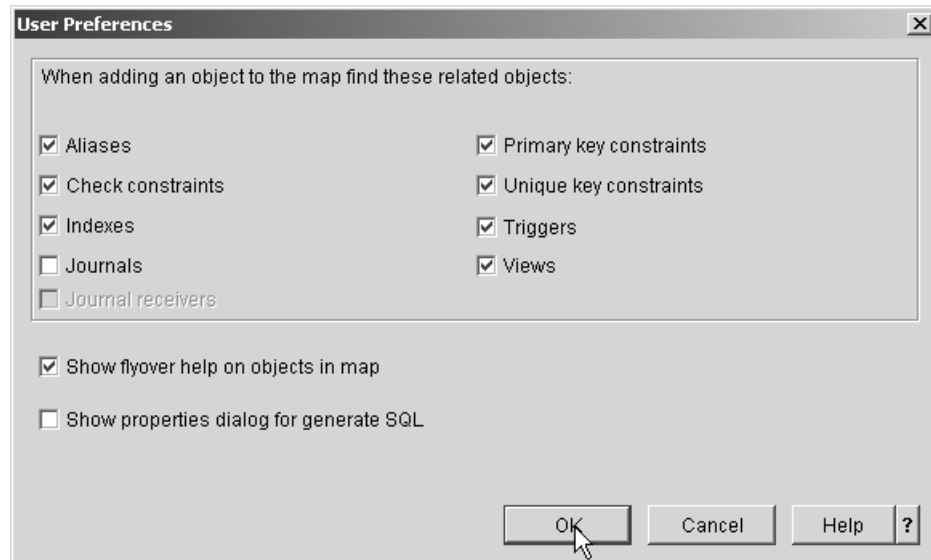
User Preferences

When adding an object to the map find these related objects:

Aliases
Check constraints
Indexes
Journals
Journal receivers

Primary key constraints
Unique key constraints
Triggers
Views

Show flyover help on objects in map

Show properties dialog for generate SQL

OK Cancel Help ?